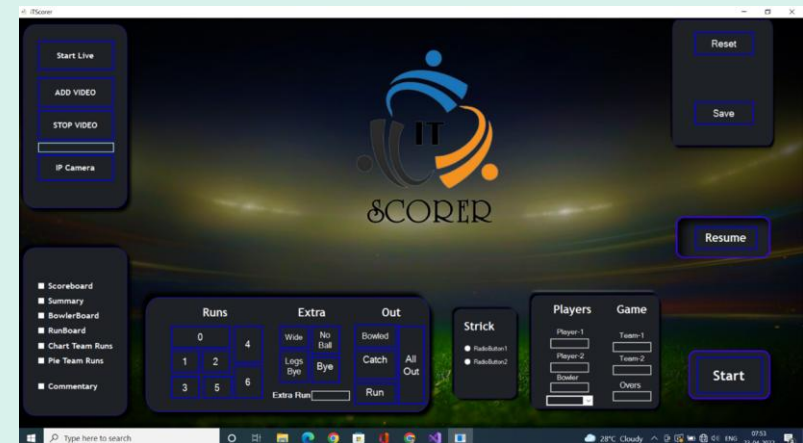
ITScorer

Start Live

ADD VIDEO

STOP VIDEO

IP Camera

IT
SCORER

Reset

Save

Resume

Scoreboard
Summary
BowlerBoard
RunBoard
Chart Team Runs
Pie Team Runs

Commentary

Runs

0
4
1
2
3
5
6

Extra

Wide
No Ball
Legs Bye
Bye
Extra Run

Out

Bowled
Catch
All Out
Run

Strick

RadioButton1
RadioButton2

Players

Player-1
Player-2
Bowler

Game

Team-1
Team-2
Overs

Start

Type here to search

28°C Cloudy ENG 07:53